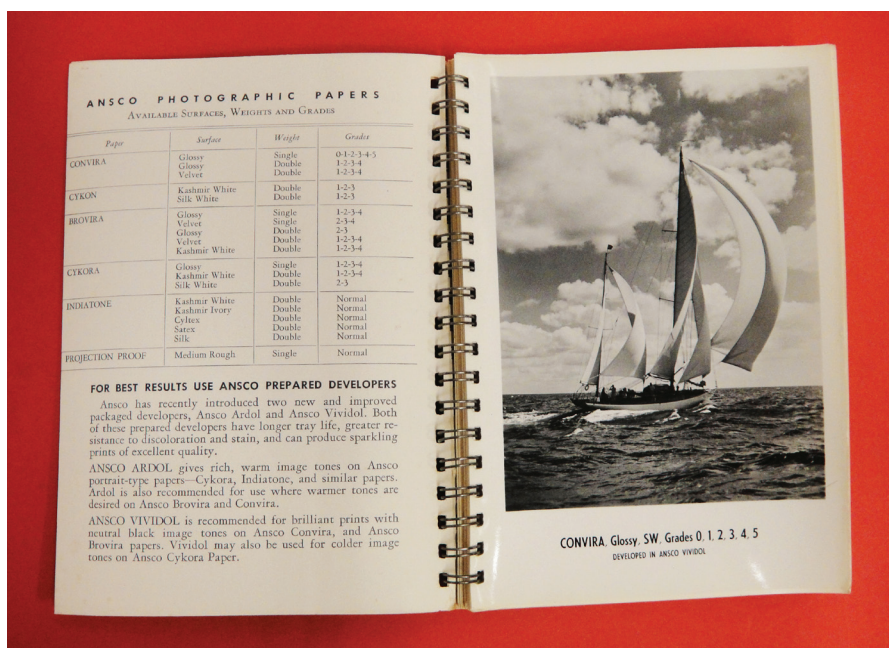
ANSCO PHOTOGRAPHIC PAPERS
AVAILABLE SURFACES, WEIGHTS AND GRADES

| Paper | Surface | Weight | Grades |
|---|---|---|---|
| CONVIRA | Glossy<br>Glossy<br>Velvet | Single<br>Double<br>Double | 0-1-2-3-4-5<br>1-2-3-4<br>1-2-3-4 |
| CYKON | Kashmir White<br>Silk White | Double<br>Double | 1-2-3<br>1-2-3 |
| BROVIRA | Glossy<br>Velvet<br>Glossy<br>Velvet<br>Kashmir White | Single<br>Single<br>Double<br>Double<br>Double | 1-2-3-4<br>2-3-4<br>2-3<br>1-2-3-4<br>1-2-3-4 |
| CYKORA | Glossy<br>Kashmir White<br>Silk White | Single<br>Double<br>Double | 1-2-3-4<br>1-2-3-4<br>2-3 |
| INDIATONE | Kashmir White<br>Kashmir Ivory<br>Cyltex<br>Satex<br>Silk | Double<br>Double<br>Double<br>Double<br>Double | Normal<br>Normal<br>Normal<br>Normal<br>Normal |
| PROJECTION PROOF | Medium Rough | Single | Normal |

FOR BEST RESULTS USE ANSCO PREPARED DEVELOPERS

Ansco has recently introduced two new and improved packaged developers, Ansco Ardol and Ansco Vividol. Both of these prepared developers have longer tray life, greater resistance to discoloration and stain, and can produce sparkling prints of excellent quality.

ANSCO ARDOL gives rich, warm image tones on Ansco portrait-type papers—Cykora, Indiatone, and similar papers. Ardol is also recommended for use where warmer tones are desired on Ansco Brovira and Convira.

ANSCO VIVIDOL is recommended for brilliant prints with neutral black image tones on Ansco Convira, and Ansco Brovira papers. Vividol may also be used for colder image tones on Ansco Cykora Paper.

CONVIRA, Glossy, SW, Grades 0, 1, 2, 3, 4, 5
DEVELOPED IN ANSCO VIVIDOL